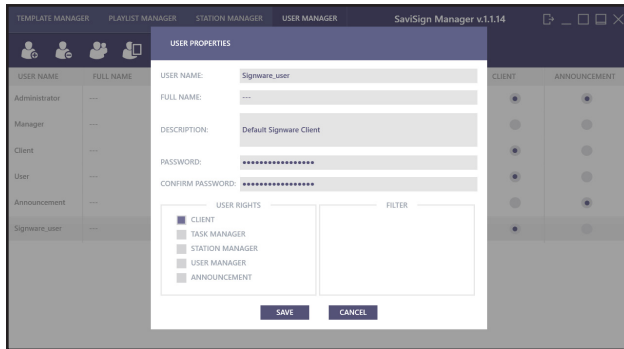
TEMPLATE MANAGER PLAYLIST MANAGER STATION MANAGER USER MANAGER SaviSign Manager v.1.1.14

USER PROPERTIES

USER NAME FULL NAME CLIENT ANNOUNCEMENT

Administrator ---
Manager ---
Client ---
User ---
Announcement ---
Signware_user ---

USER NAME: Signware_user
FULL NAME: ---
DESCRIPTION: Default Signware Client
PASSWORD: •••••••••••••••••
CONFIRM PASSWORD: •••••••••••••••••

USER RIGHTS
CLIENT
TASK MANAGER
STATION MANAGER
USER MANAGER
ANNOUNCEMENT

FILTER

SAVE CANCEL